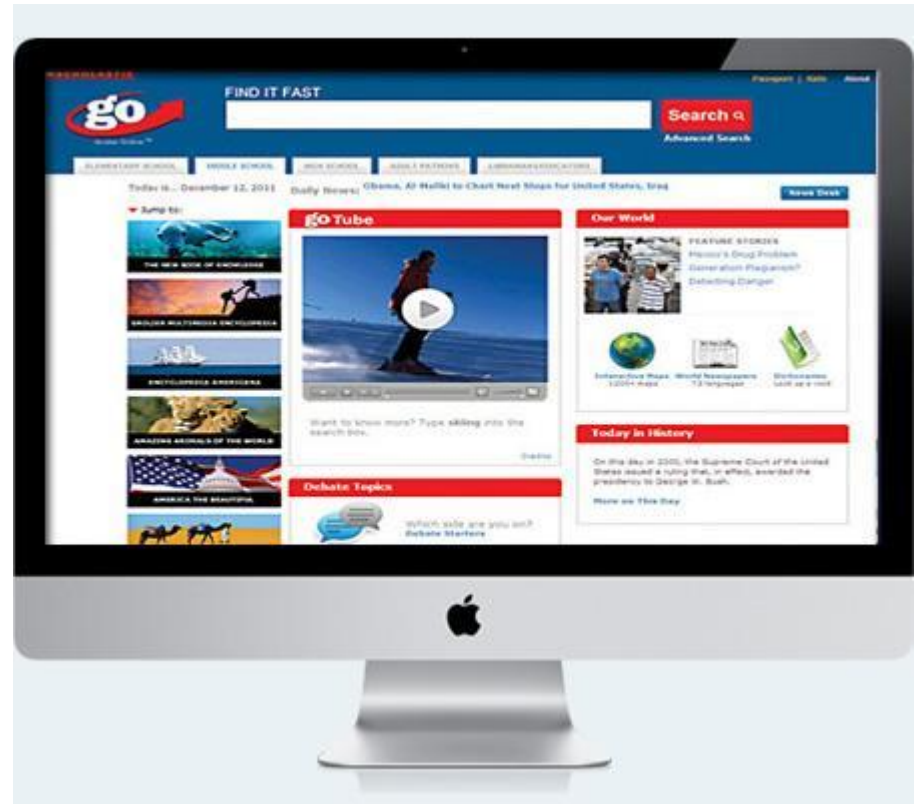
SCHOLASTIC

Passport | Kids | About

go
Grolier Online

FIND IT FAST

Search

Advanced Search

ELEMENTARY SCHOOL | MIDDLE SCHOOL | HIGH SCHOOL | ADULT PATRONS | LIBRARIANS/EDUCATORS

Today is... December 12, 2011

Daily News: Obama, Al Maliki to Chart Next Steps for United States, Iraq

News Desk

Jump to:

THE NEW BOOK OF KNOWLEDGE

GROLIER MULTIMEDIA ENCYCLOPEDIA

ENCYCLOPEDIA AMERICANA

AMAZING ANIMALS OF THE WORLD

AMERICA THE BEAUTIFUL

go Tube

Want to know more? Type skiing into the search box.

Gotube

Debate Topics

Which side are you on? Debate Starters

Our World

FEATURE STORIES
Mexico's Drug Problem
Generation Plagiarism?
Detecting Danger

Interactive Maps 1200+ Maps

World Newspapers 73 languages

Dictionaries Look up a word

Today in History

On this day in 2000, the Supreme Court of the United States issued a ruling that, in effect, awarded the presidency to George W. Bush.

More on This Day